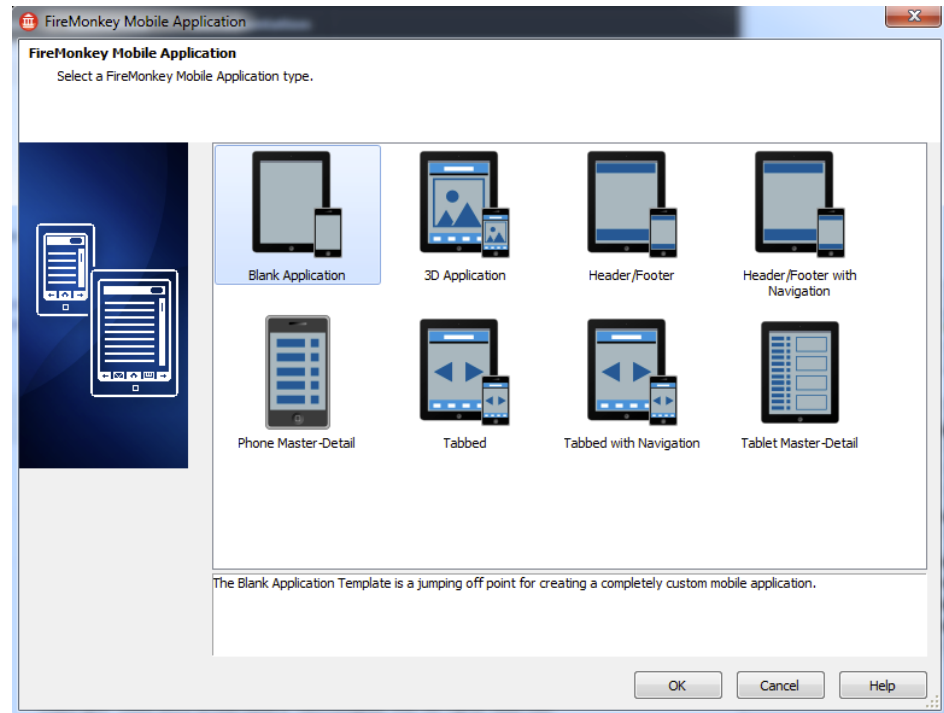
FireMonkey Mobile Application

FireMonkey Mobile Application

Select a FireMonkey Mobile Application type.

Blank Application

3D Application

Header/Footer

Header/Footer with Navigation

Phone Master-Detail

Tabbed

Tabbed with Navigation

Tablet Master-Detail

The Blank Application Template is a jumping off point for creating a completely custom mobile application.

OK

Cancel

Help